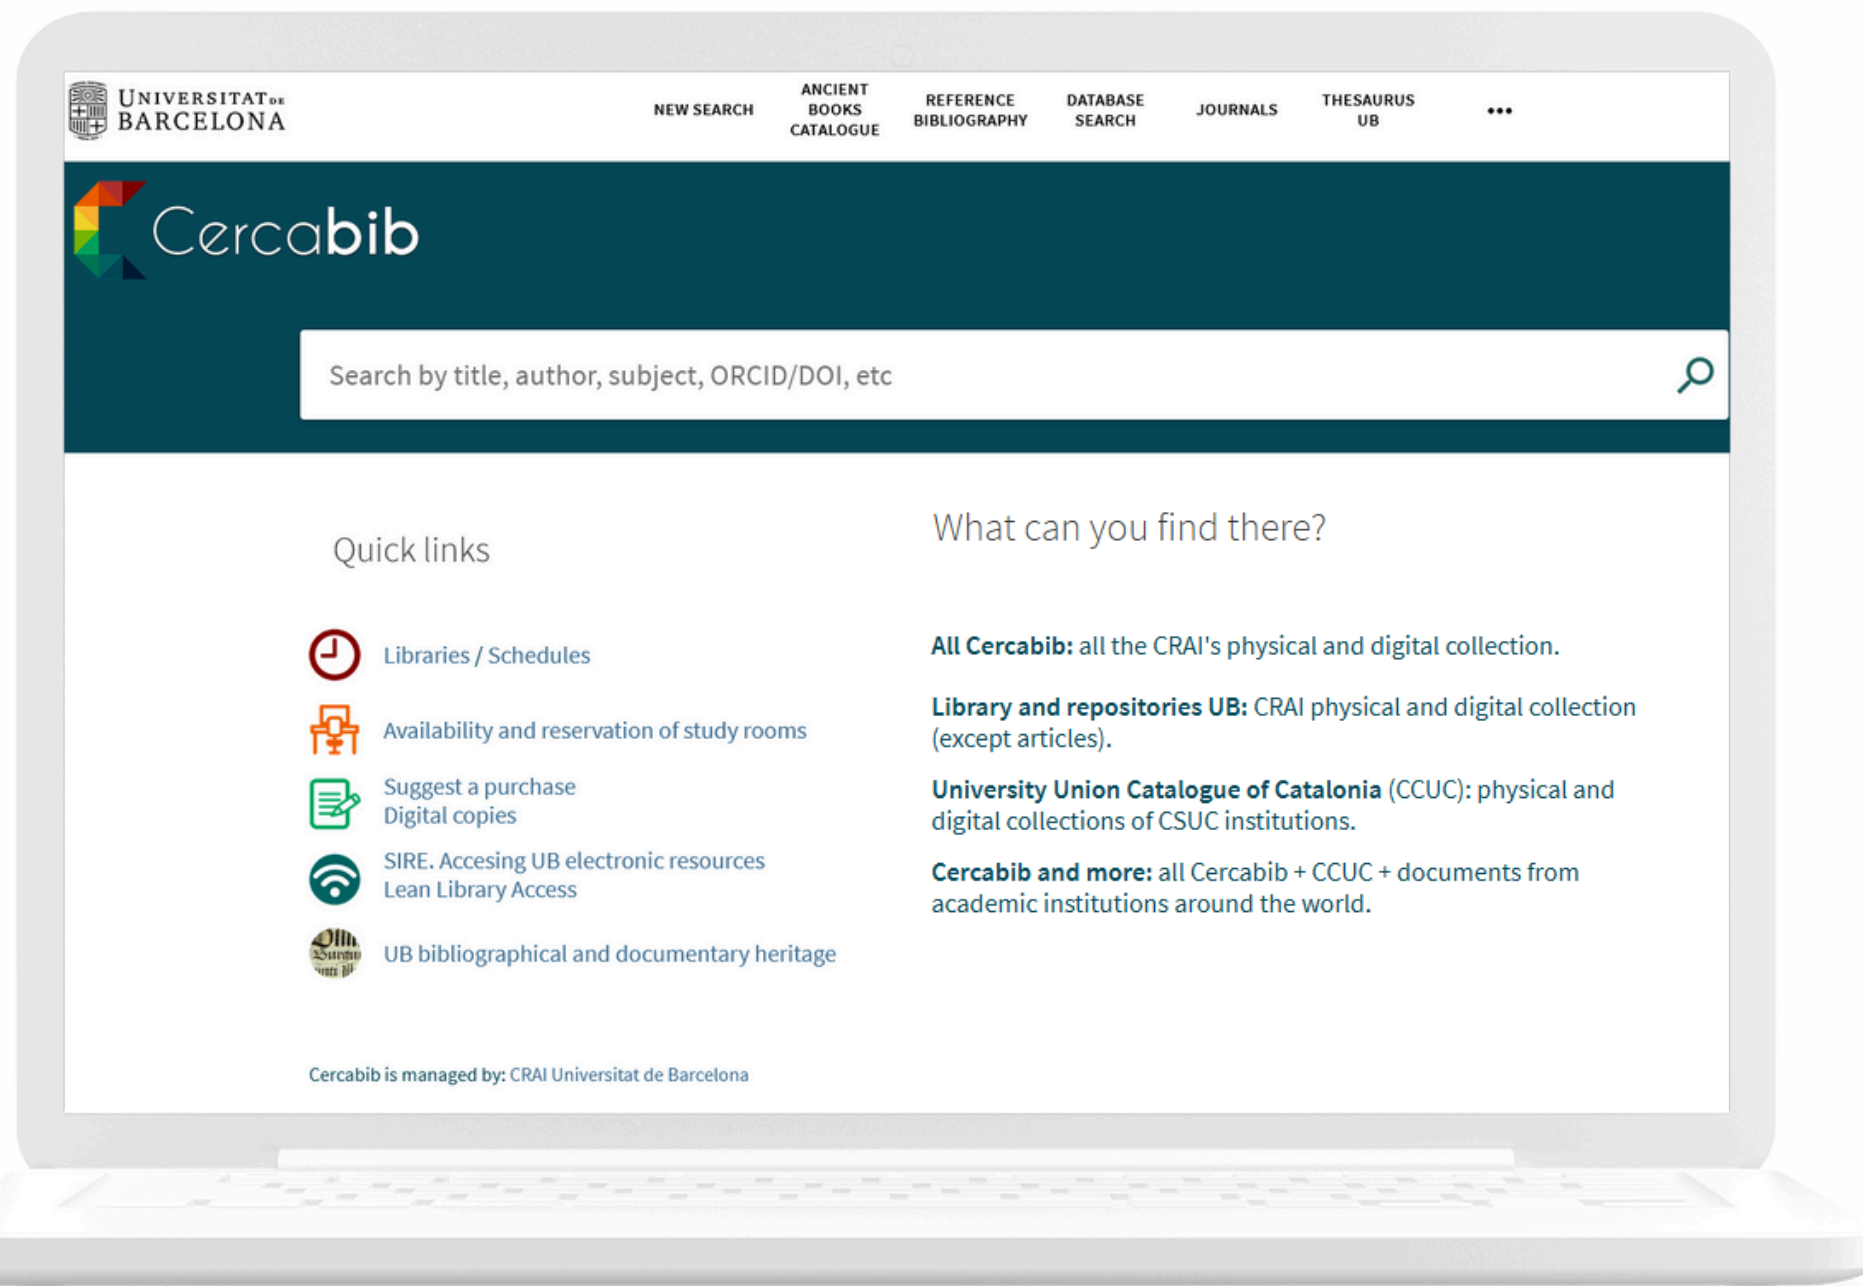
UNIVERSITAT DE BARCELONA

NEW SEARCH
ANCIENT BOOKS CATALOGUE
REFERENCE BIBLIOGRAPHY
DATABASE SEARCH
JOURNALS
THESAURUS UB
•••

Cercabib

Search by title, author, subject, ORCID/DOI, etc

Quick links

Libraries / Schedules

Availability and reservation of study rooms

Suggest a purchase
Digital copies

SIRE. Accesing UB electronic resources
Lean Library Access

UB bibliographical and documentary heritage

What can you find there?

**All Cercabib:** all the CRAI's physical and digital collection.

**Library and repositories UB:** CRAI physical and digital collection (except articles).

**University Union Catalogue of Catalonia** (CCUC): physical and digital collections of CSUC institutions.

**Cercabib and more:** all Cercabib + CCUC + documents from academic institutions around the world.

Cercabib is managed by: CRAI Universitat de Barcelona